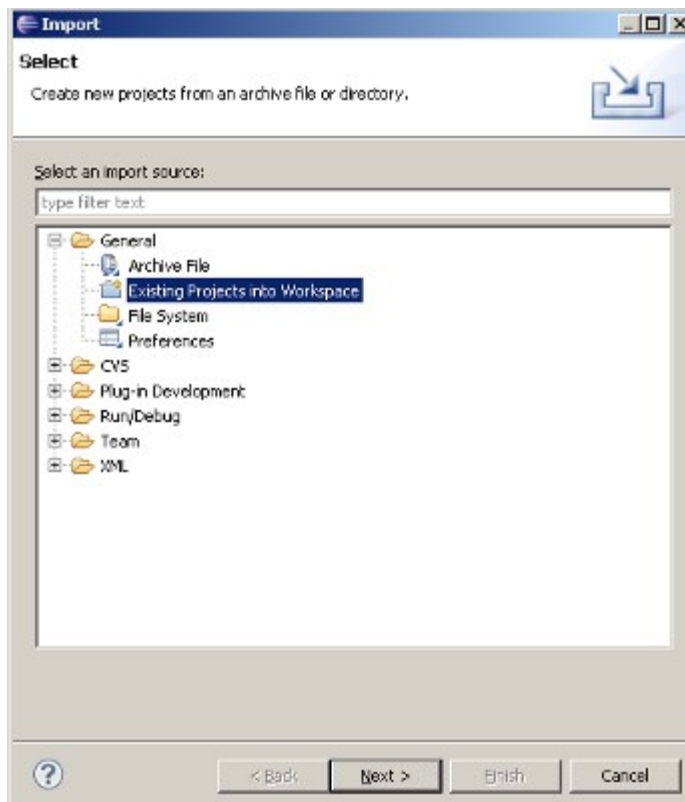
Import

Select

Create new projects from an archive file or directory.

Select an import source:

type filter text

General
Archive File
Existing Projects into Workspace
File System
Preferences
CVS
Plug-in Development
Run/Debug
Team
XML

?

< Back

Next >

Finish

Cancel